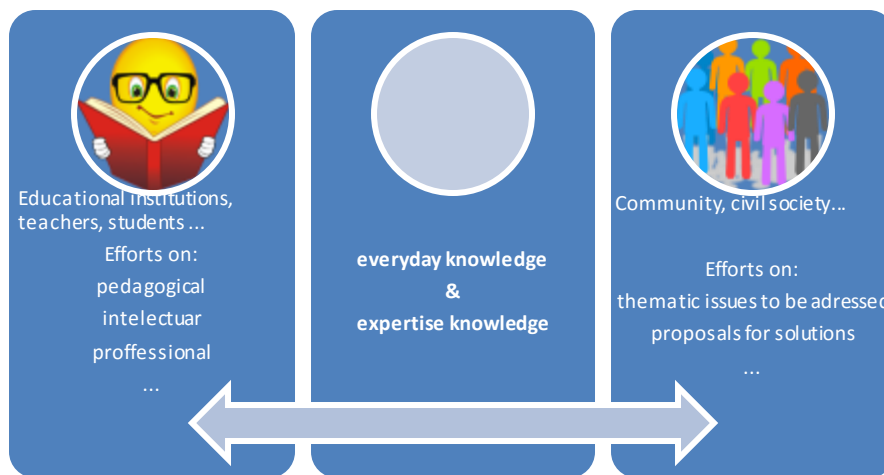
Educational institutions, teachers, students ...

Efforts on:
pedagogical
intelectuar
proffessional
...

everyday knowledge
&
expertise knowledge

Community, civil society...

Efforts on:
thematic issues to be adressed
proposals for solutions
...